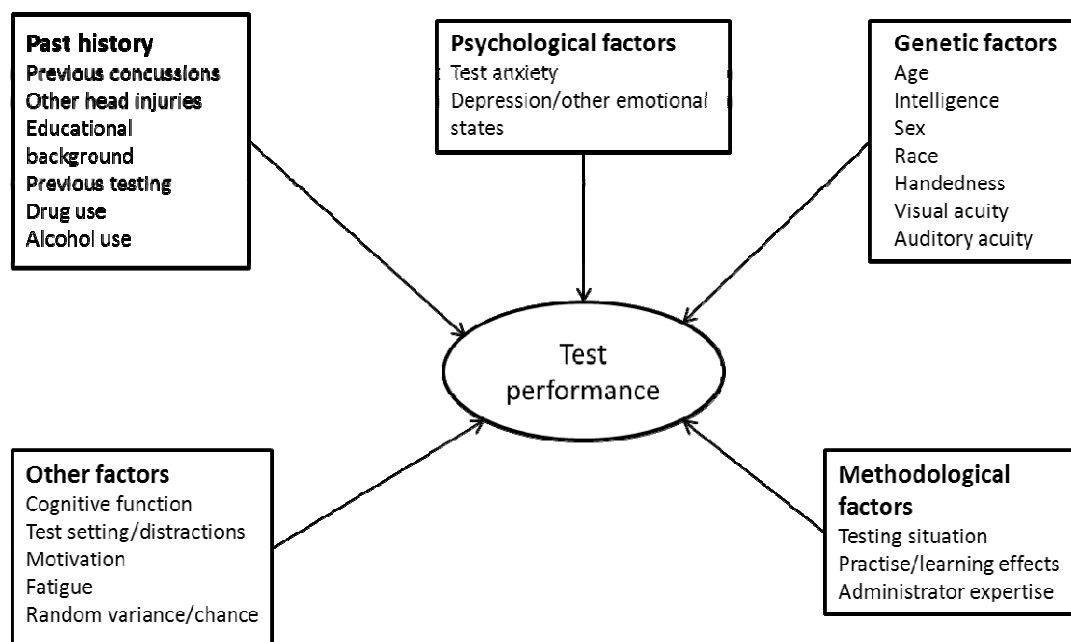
Past history
Previous concussions
Other head injuries
Educational background
Previous testing
Drug use
Alcohol use

Psychological factors
Test anxiety
Depression/other emotional states

Genetic factors
Age
Intelligence
Sex
Race
Handedness
Visual acuity
Auditory acuity

Test performance

Other factors
Cognitive function
Test setting/distractions
Motivation
Fatigue
Random variance/chance

Methodological factors
Testing situation
Practise/learning effects
Administrator expertise